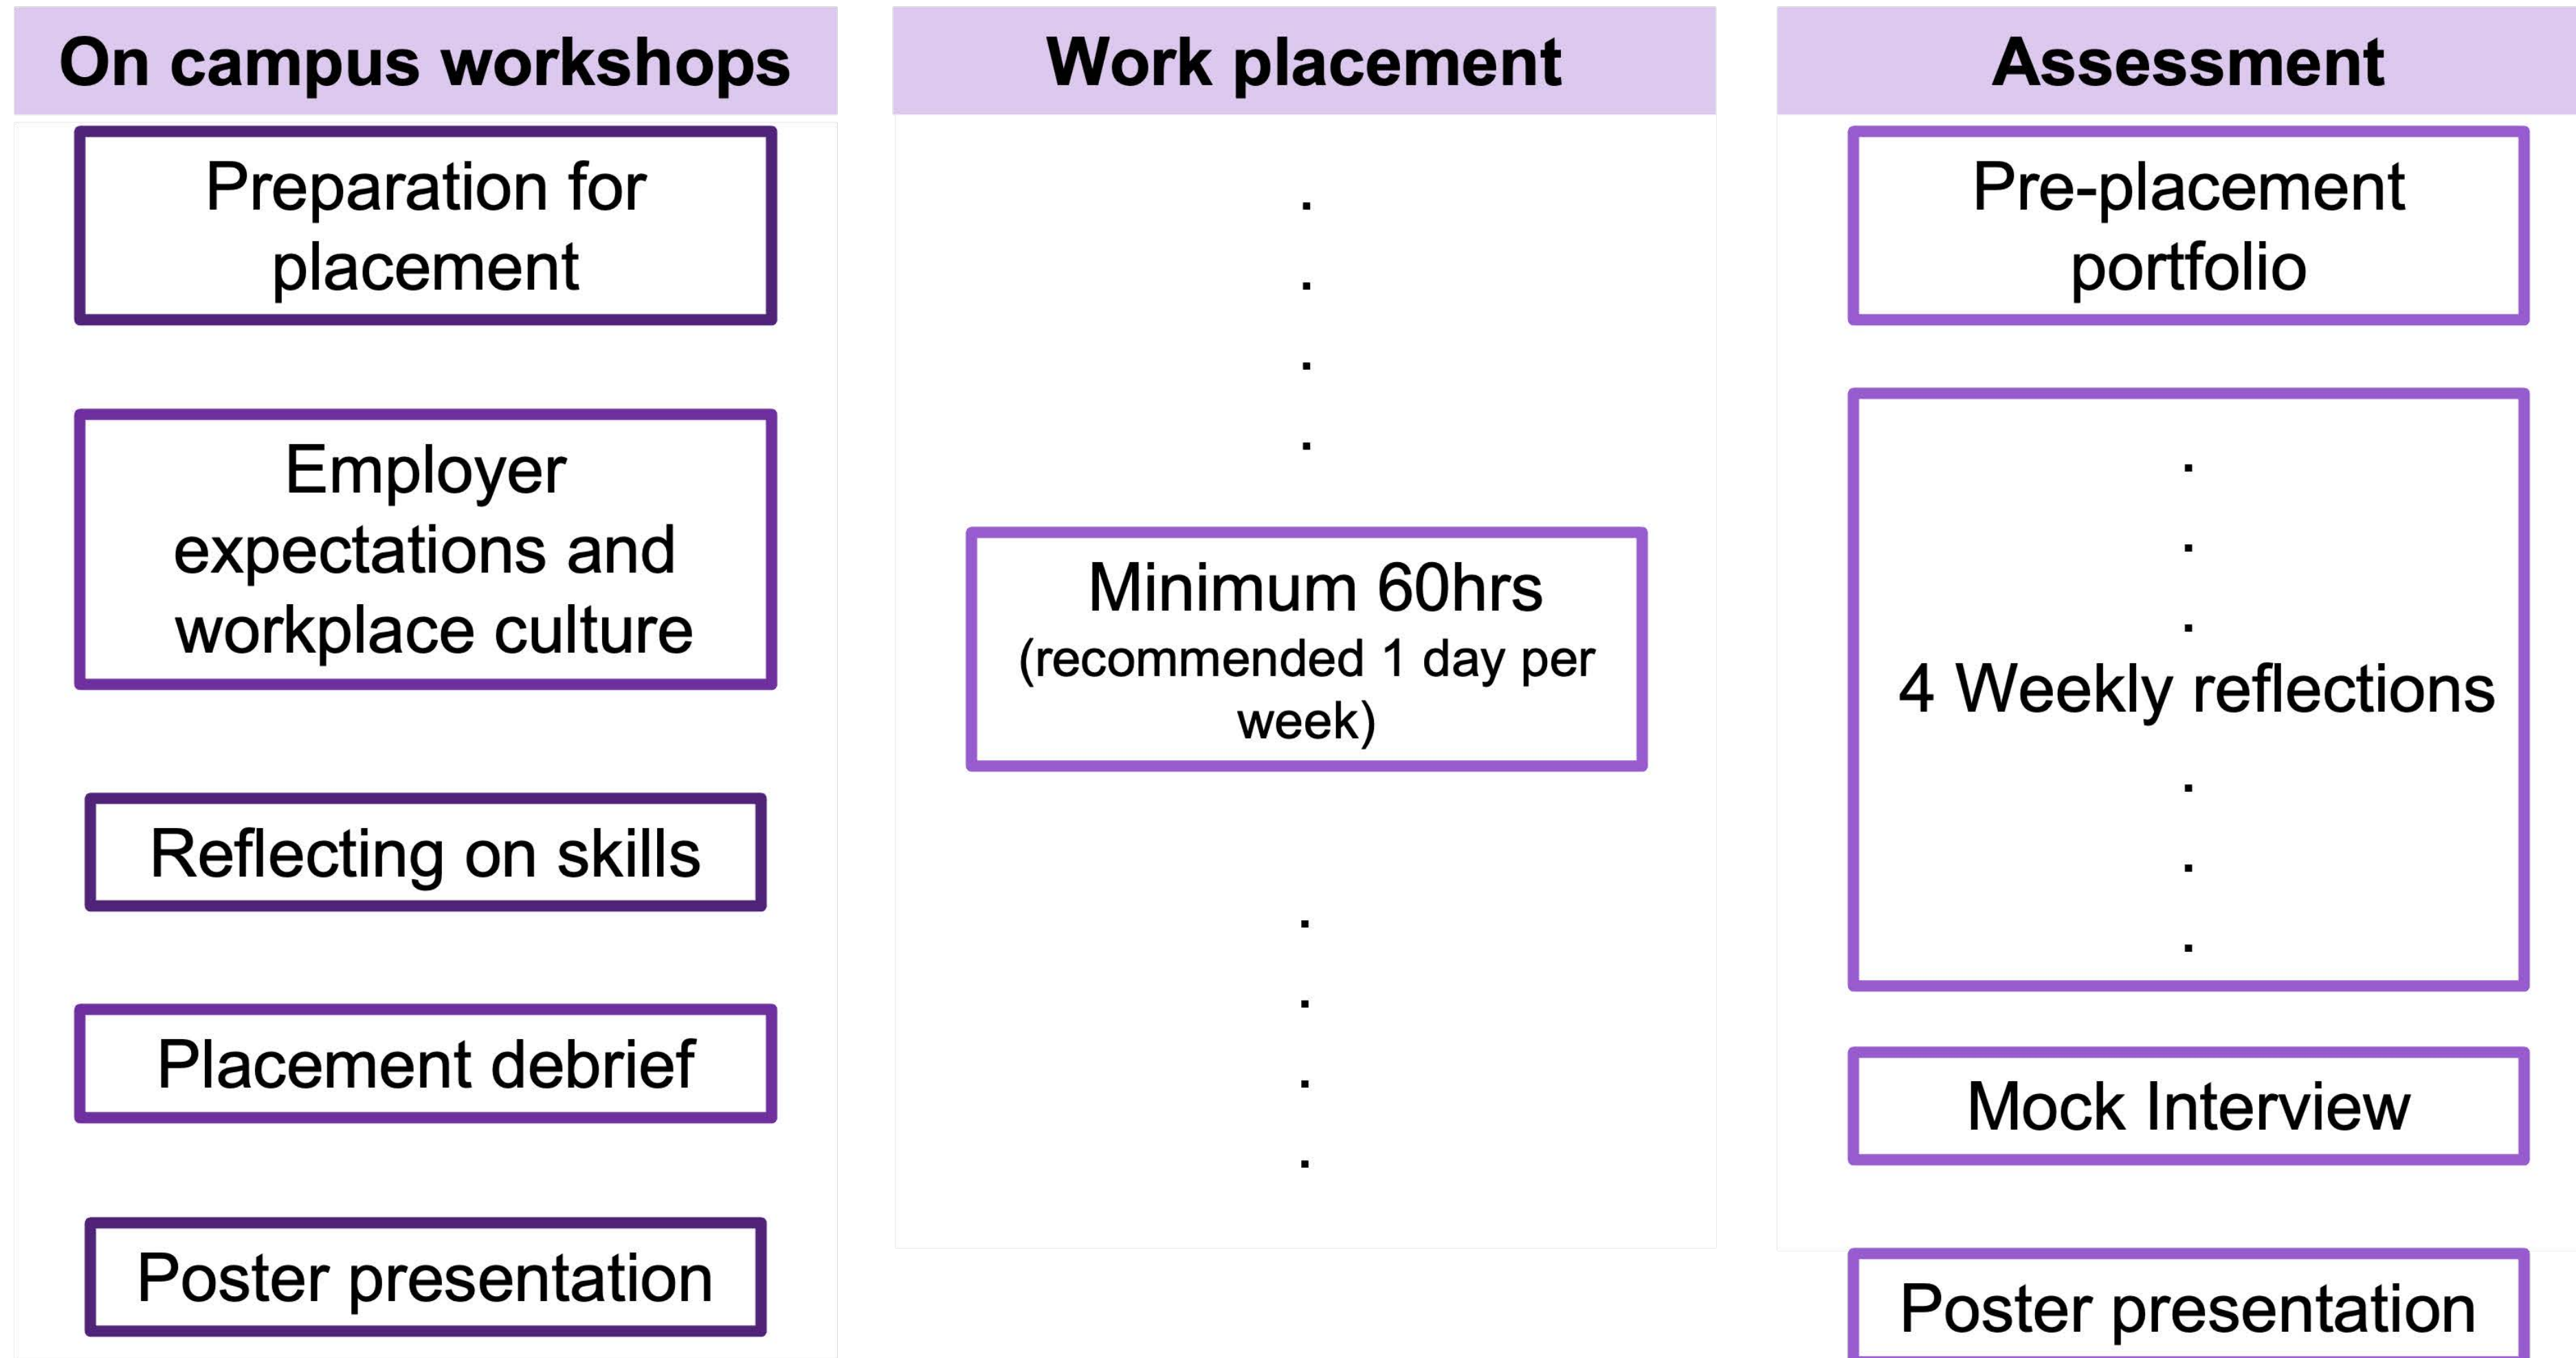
On campus workshops

Preparation for placement

Employer expectations and workplace culture

Reflecting on skills

Placement debrief

Poster presentation

Work placement

.
.
.
.

Minimum 60hrs (recommended 1 day per week)

.
.
.
.

Assessment

Pre-placement portfolio

.
.
.
4 Weekly reflections
.
.
.

Mock Interview

Poster presentation